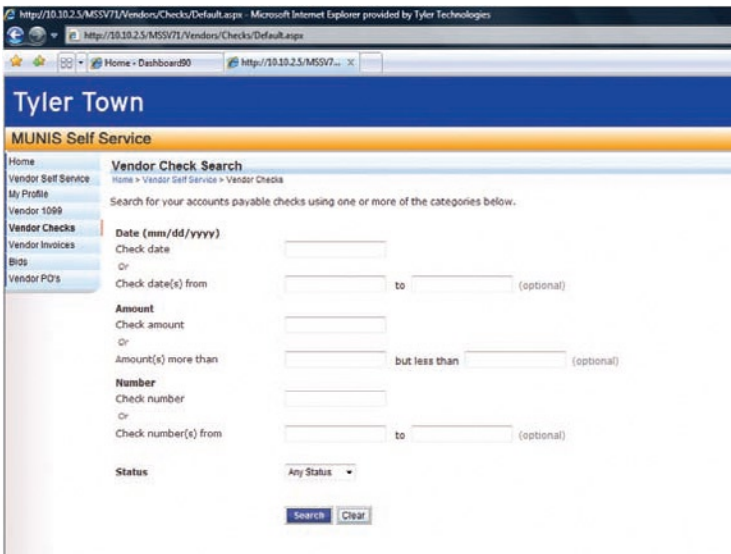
http://10.10.2.5/MSSV71/Vendors/Checks/Default.aspx - Microsoft Internet Explorer provided by Tyler Technologies

http://10.10.2.5/MSSV71/Vendors/Checks/Default.aspx

Home - Dashboard90

http://10.10.2.5/MSSV7... X

Tyler Town

MUNIS Self Service

Home
Vendor Self Service
My Profile
Vendor 1099
Vendor Checks
Vendor Invoices
Bids
Vendor PO's

Vendor Check Search

Home > Vendor Self Service > Vendor Checks

Search for your accounts payable checks using one or more of the categories below.

Date (mm/dd/yyyy)
Check date
Or
Check date(s) from to (optional)

Amount
Check amount
Or
Amount(s) more than but less than (optional)

Number
Check number
Or
Check number(s) from to (optional)

Status Any Status

Search Clear